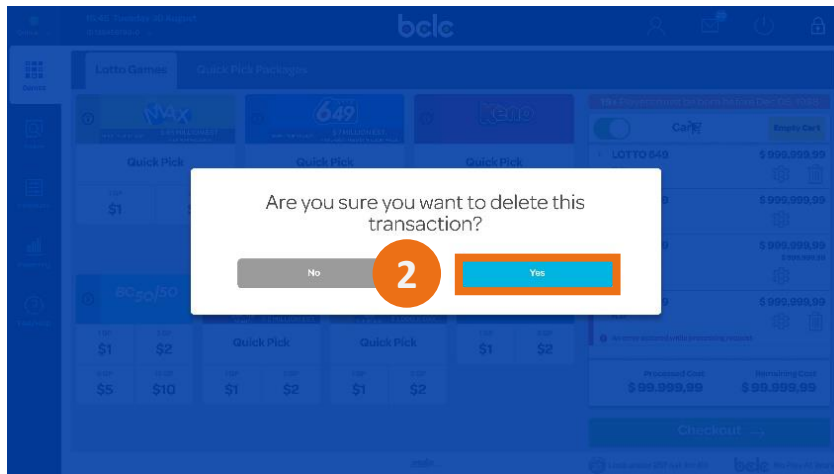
bclc

Lotto Games
Quick Pick Packages

MAX
649
Keno

Quick Pick
Quick Pick
Quick Pick

$1

Cart
Empty Cart
LOTTO 649
$ 999,999.99
$ 999,999.99
$ 999,999.99
$ 999,999.99

BC50/50

$1
$2
Quick Pick
Quick Pick
$1
$2
$5
$10
$1
$2
$1
$2

Processed Cost
$ 99,999.99
Remaining Cost
$ 99,999.99

Checkout

Are you sure you want to delete this transaction?

No
2
Yes